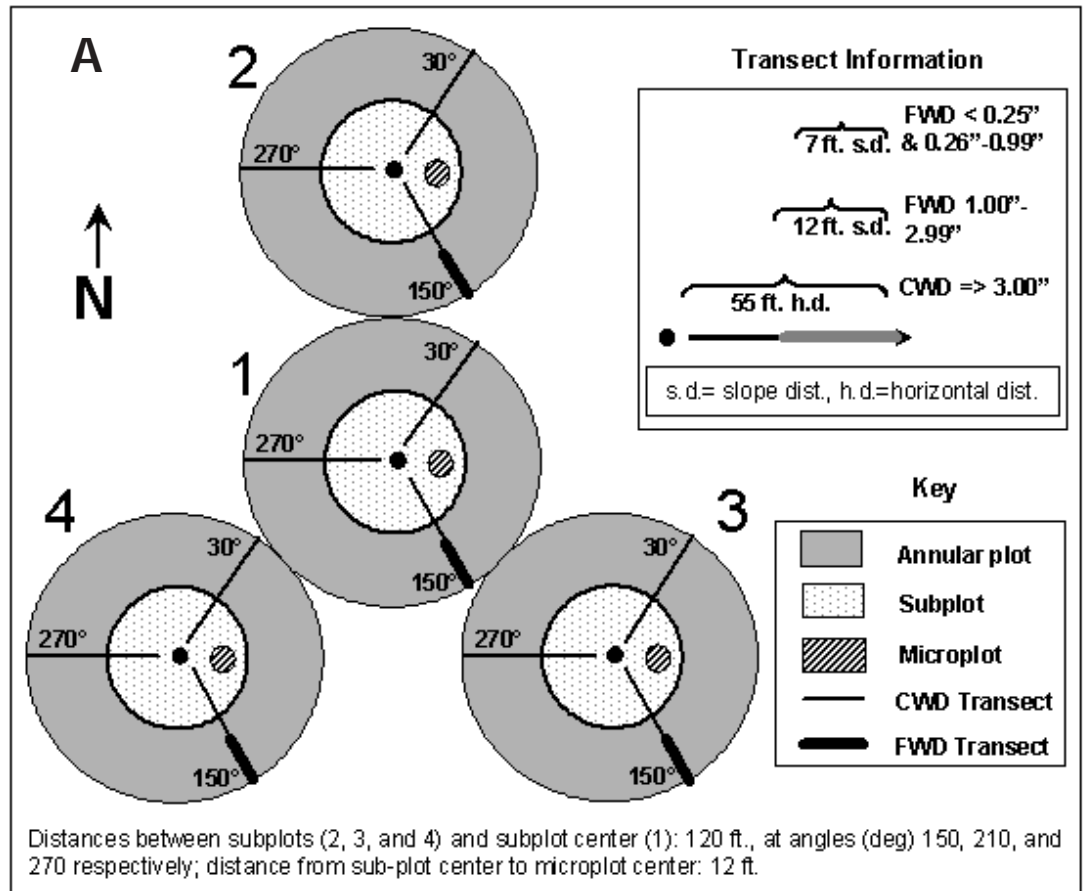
A

2

30°

270°

150°

N

1

30°

270°

150°

4

30°

270°

150°

3

30°

270°

150°

Transect Information

FWD < 0.25" & 0.26"-0.99"

7 ft. s.d.

FWD 1.00"- 2.99"

12 ft. s.d.

CWD => 3.00"

55 ft. h.d.

s.d.= slope dist., h.d.=horizontal dist.

Key

Annular plot

Subplot

Microplot

CWD Transect

FWD Transect

Distances between subplots (2, 3, and 4) and subplot center (1): 120 ft., at angles (deg) 150, 210, and 270 respectively; distance from sub-plot center to microplot center: 12 ft.